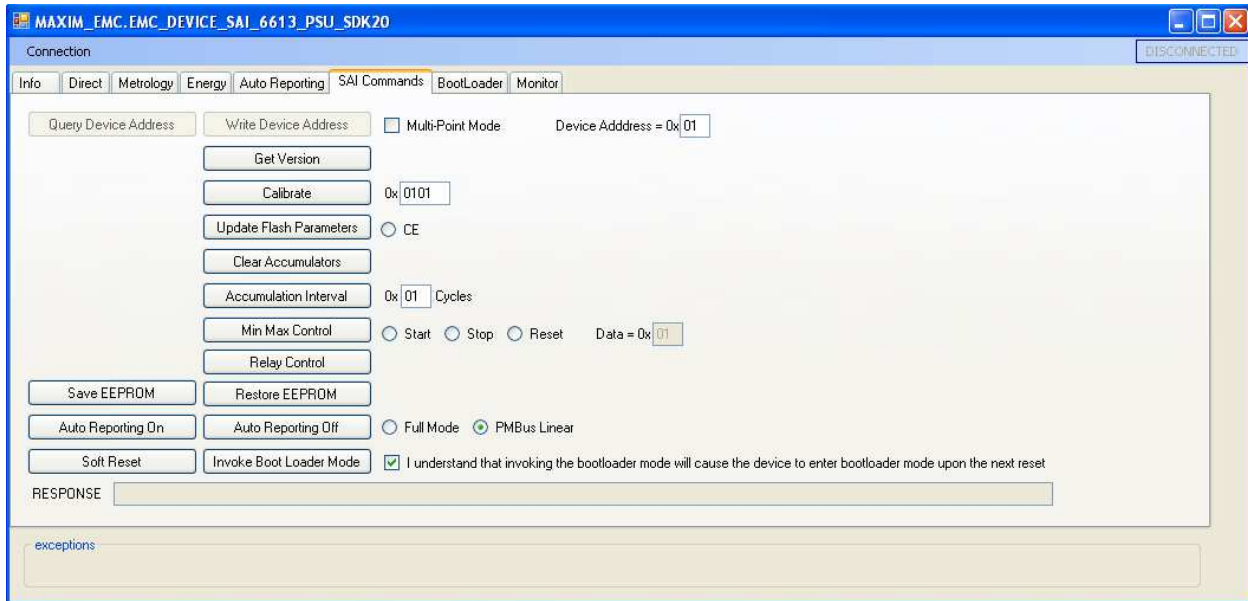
MAXIM_EMC.EMC_DEVICE_SAI_6613_PSU_SDK20

Connection

DISCONNECTED

Info | Direct | Metrology | Energy | Auto Reporting | SAI Commands | BootLoader | Monitor

Query Device Address | Write Device Address | Multi-Point Mode | Device Adddress = 0x 01

Get Version

Calibrate | 0x 0101

Update Flash Parameters | CE

Clear Accumulators

Accumulation Interval | 0x 01 Cycles

Min Max Control | Start | Stop | Reset | Data = 0x 01

Relay Control

Save EEPROM | Restore EEPROM

Auto Reporting On | Auto Reporting Off | Full Mode | PMBus Linear

Soft Reset | Invoke Boot Loader Mode | I understand that invoking the bootloader mode will cause the device to enter bootloader mode upon the next reset

RESPONSE

exceptions